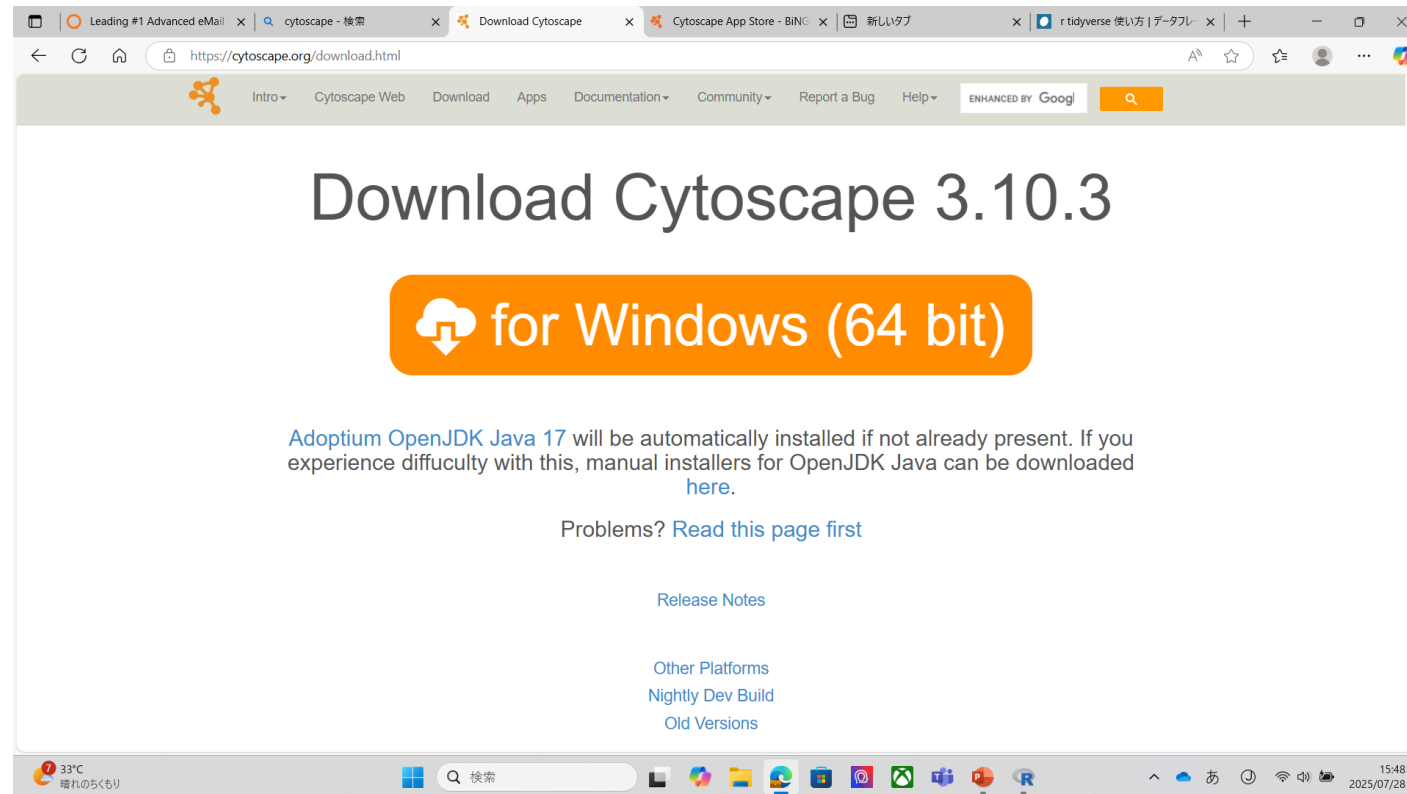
Leading #1 Advanced eMail
cytoscape - 検索
Download Cytoscape
Cytoscape App Store - BiNG
新しいタブ
r tidyverse 使い方 | データフレ

https://cytoscape.org/download.html

Intro Cytoscape Web Download Apps Documentation Community Report a Bug Help
ENHANCED BY Googl

Download Cytoscape 3.10.3

for Windows (64 bit)

Adoptium OpenJDK Java 17 will be automatically installed if not already present. If you experience diffucuity with this, manual installers for OpenJDK Java can be downloaded here.

Problems? Read this page first

Release Notes

Other Platforms
Nightly Dev Build
Old Versions

7
33°C
晴れのちくもり
検索
あ
15:48
2025/07/28